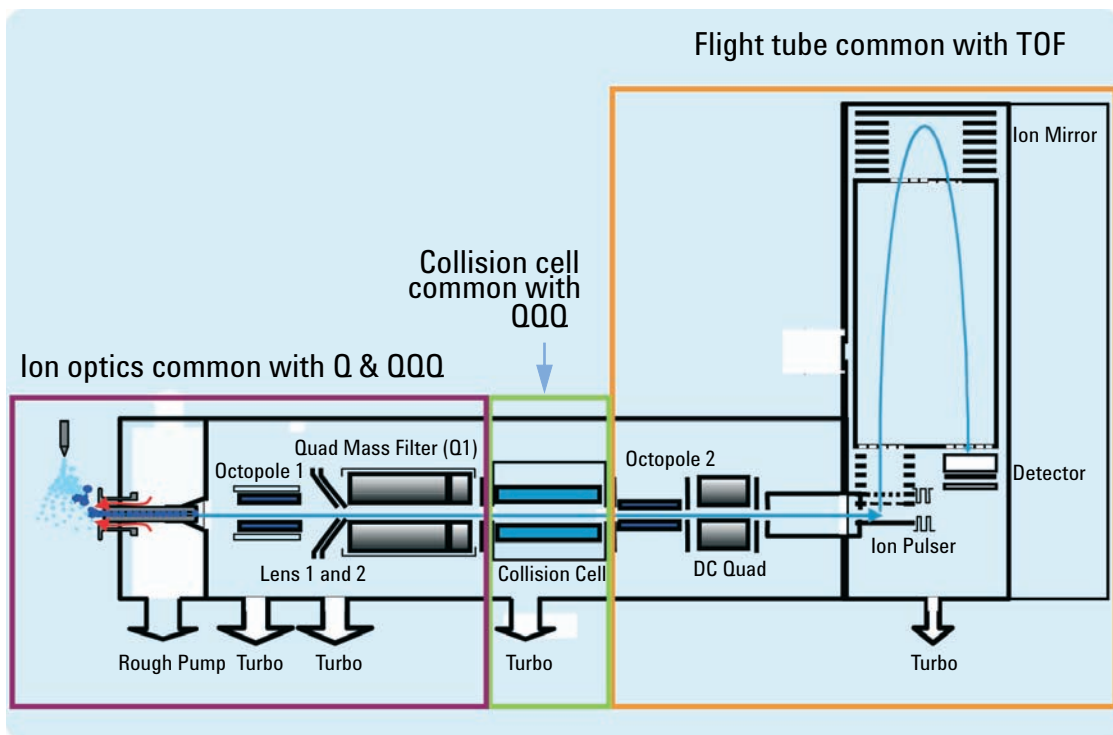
Flight tube common with TOF

Ion Mirror

Collision cell common with QQQ

Ion optics common with Q & QQQ

Quad Mass Filter (Q1)

Octopole 1

Octopole 2

Detector

Ion Pulser

Lens 1 and 2

Collision Cell

DC Quad

Rough Pump

Turbo

Turbo

Turbo

Turbo